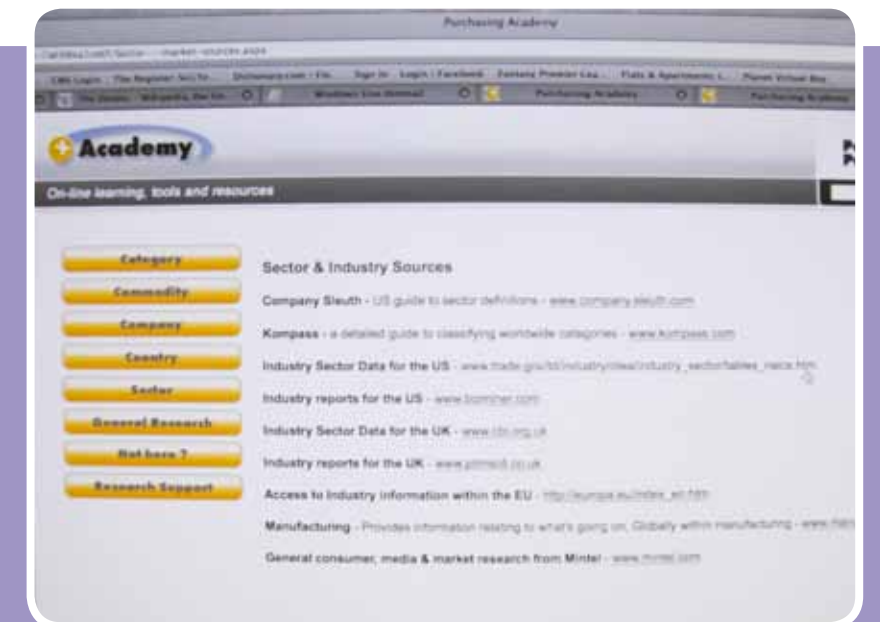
Purchasing Academy

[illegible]/Sector - market-sources.aspx

CBS Login | The Register Sci/Te... | Dictionary.com | Fin... | Sign In · Login | Facebook | Fantasy Premier Lea... | Flats & Apartments i... | Planet Virtual Boy

The Onion - Wikipedia, the fre... | Windows Live Hotmail | Purchasing Academy | Purchasing Academy

Academy

On-line learning, tools and resources

Category
Commodity
Company
Country
Sector
General Research
Not here ?
Research Support

Sector & Industry Sources

Company Sleuth - US guide to sector definitions - www.company.sleuth.com

Kompass - a detailed guide to classifying worldwide categories - www.kompass.com

Industry Sector Data for the US - www.trade.gov/td/industry/otea/industry_sector/tables_naics.htm

Industry reports for the US - www.bizminer.com

Industry Sector Data for the UK - www.cbi.org.uk

Industry reports for the UK - www.plimsoll.co.uk

Access to Industry information within the EU - http://europa.eu/index_en.htm

Manufacturing - Provides information relating to what's going on, Globally within manufacturing - www.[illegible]

General consumer, media & market research from Mintel - www.mintel.com